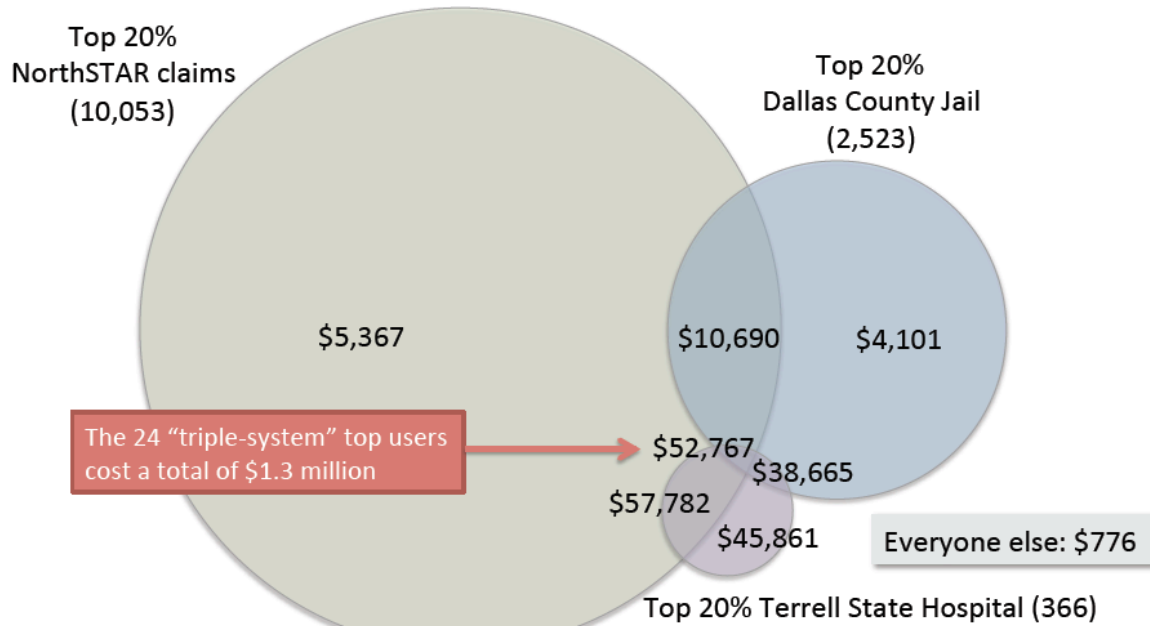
Top 20%
NorthSTAR claims
(10,053)

Top 20%
Dallas County Jail
(2,523)

$5,367

$10,690

$4,101

The 24 "triple-system" top users cost a total of $1.3 million

$52,767

$38,665

$57,782

$45,861

Everyone else: $776

Top 20% Terrell State Hospital (366)